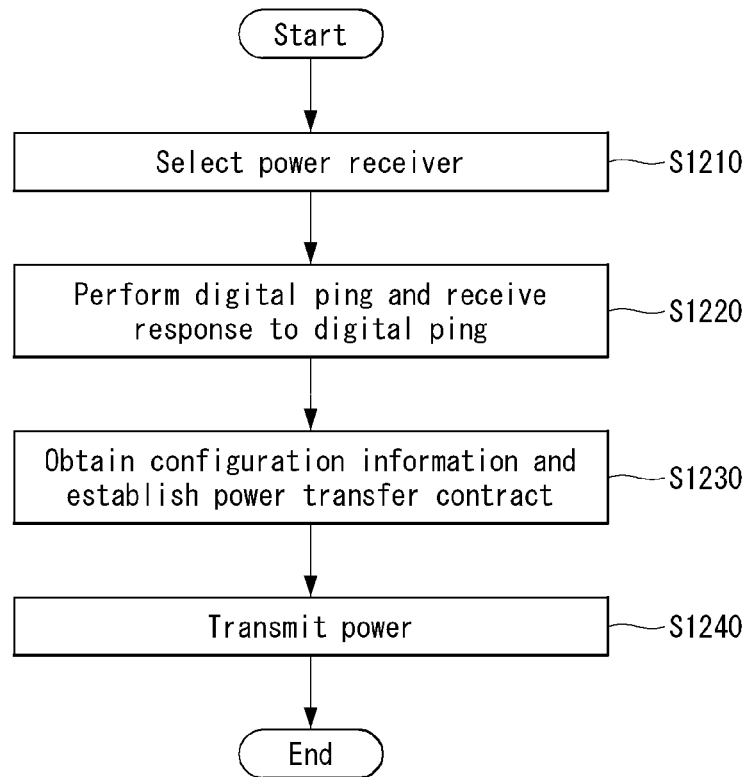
Start

Select power receiver

S1210

Perform digital ping and receive response to digital ping

S1220

Obtain configuration information and establish power transfer contract

S1230

Transmit power

S1240

End